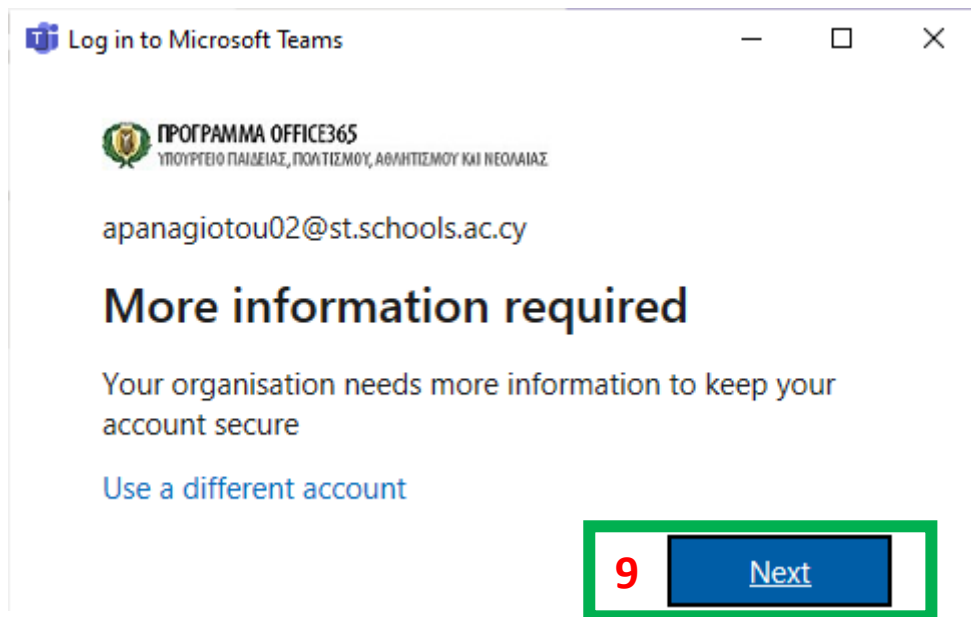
Log in to Microsoft Teams

ΠΡΟΓΡΑΜΜΑ OFFICE365
ΥΠΟΥΡΓΕΙΟ ΠΑΙΔΕΙΑΣ, ΠΟΛΙΤΙΣΜΟΥ, ΑΘΛΗΤΙΣΜΟΥ ΚΑΙ ΝΕΟΛΑΙΑΣ

apanagiotou02@st.schools.ac.cy

More information required

Your organisation needs more information to keep your account secure

Use a different account

9

Next